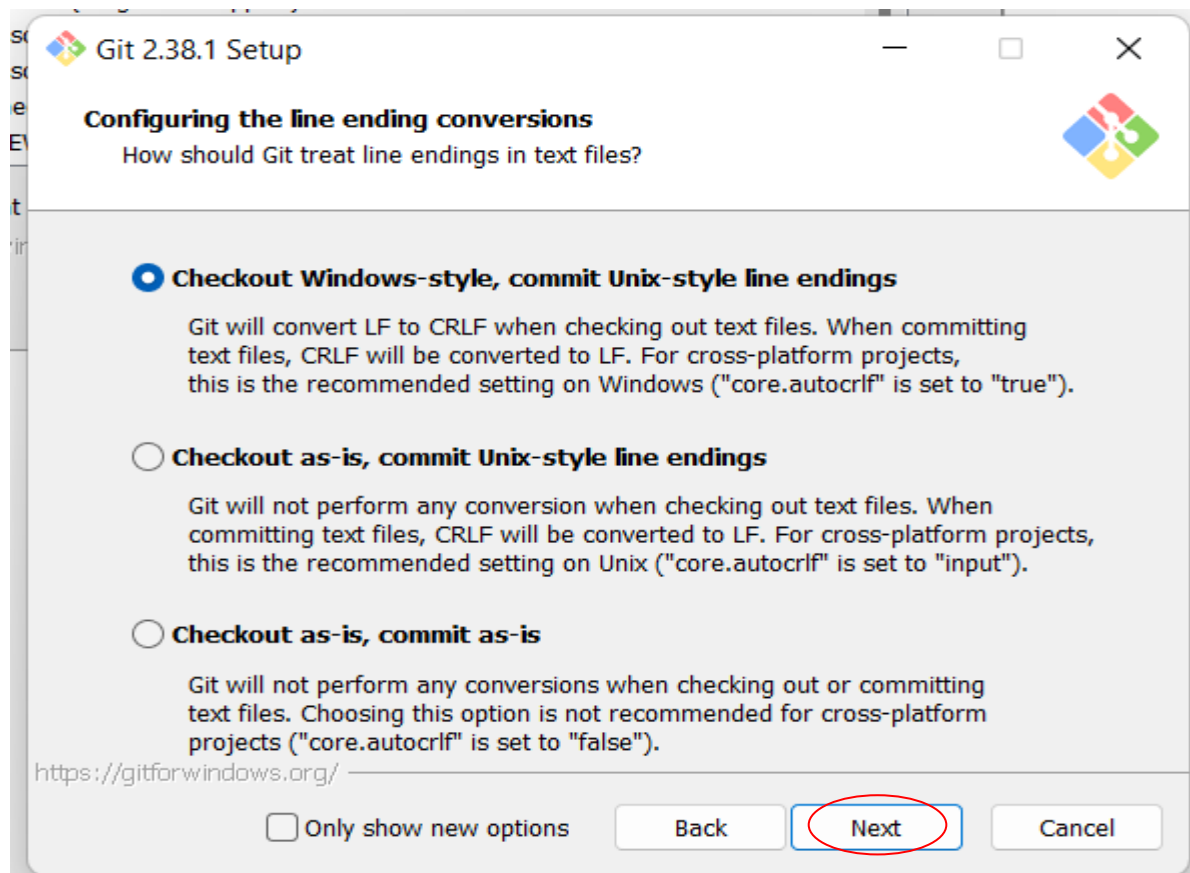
Git 2.38.1 Setup

Configuring the line ending conversions
How should Git treat line endings in text files?

Checkout Windows-style, commit Unix-style line endings

Git will convert LF to CRLF when checking out text files. When committing text files, CRLF will be converted to LF. For cross-platform projects, this is the recommended setting on Windows ("core.autocrlf" is set to "true").

Checkout as-is, commit Unix-style line endings

Git will not perform any conversion when checking out text files. When committing text files, CRLF will be converted to LF. For cross-platform projects, this is the recommended setting on Unix ("core.autocrlf" is set to "input").

Checkout as-is, commit as-is

Git will not perform any conversions when checking out or committing text files. Choosing this option is not recommended for cross-platform projects ("core.autocrlf" is set to "false").

https://gitforwindows.org/

Only show new options

Back

Next

Cancel